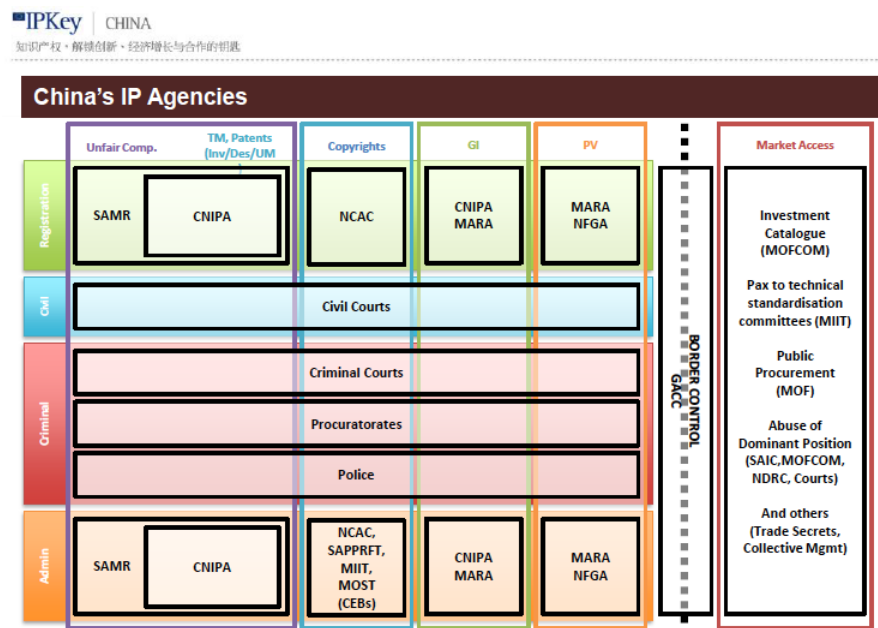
IPKey | CHINA
知识产权・解锁创新、经济增长与合作的钥匙

China's IP Agencies

Unfair Comp.
TM, Patents (Inv/Des/UM)
Copyrights
GI
PV
Market Access

Registration
SAMR
CNIPA
NCAC
CNIPA MARA
MARA NFGA

Civil
Civil Courts

Criminal
Criminal Courts
Procuratorates
Police

Admin
SAMR
CNIPA
NCAC, SAPPRFT, MIIT, MOST (CEBs)
CNIPA MARA
MARA NFGA

BORDER CONTROL GACC

Investment Catalogue (MOFCOM)

Pax to technical standardisation committees (MIIT)

Public Procurement (MOF)

Abuse of Dominant Position (SAIC,MOFCOM, NDRC, Courts)

And others (Trade Secrets, Collective Mgmt)